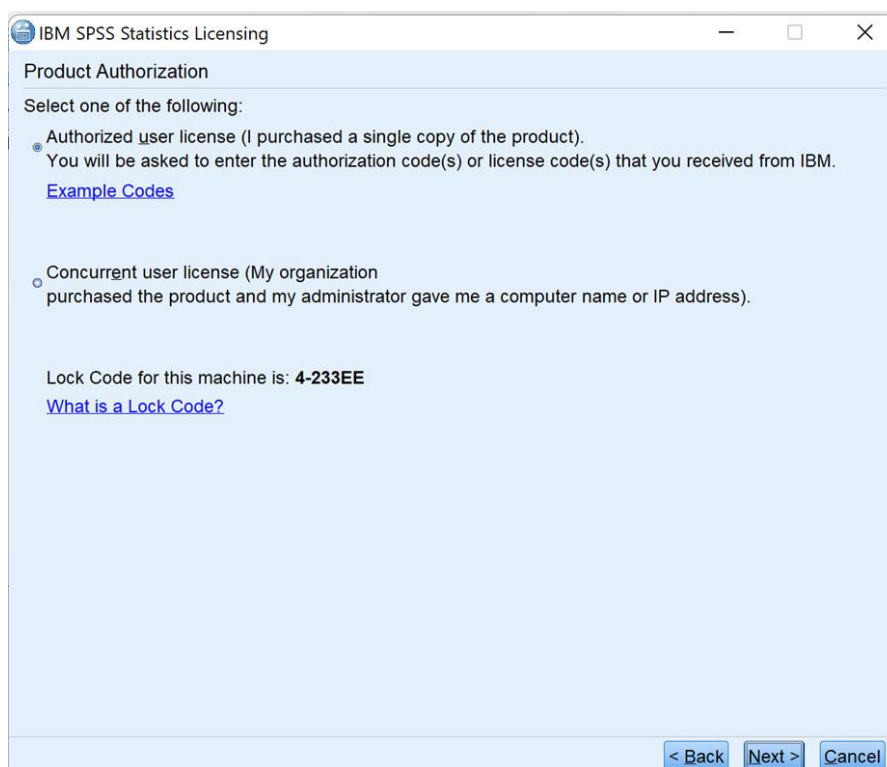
IBM SPSS Statistics Licensing

Product Authorization

Select one of the following:

Authorized user license (I purchased a single copy of the product).
You will be asked to enter the authorization code(s) or license code(s) that you received from IBM.

Example Codes

Concurrent user license (My organization
purchased the product and my administrator gave me a computer name or IP address).

Lock Code for this machine is: **4-233EE**

What is a Lock Code?

< Back | Next > | Cancel